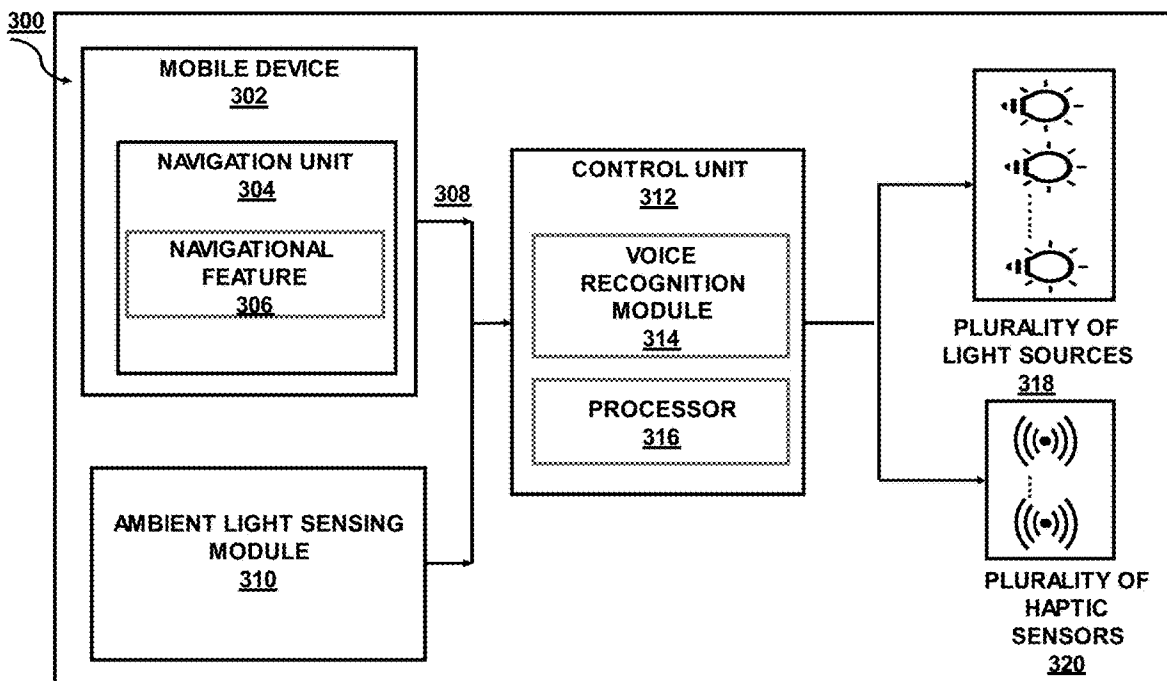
300

MOBILE DEVICE
302

NAVIGATION UNIT
304

NAVIGATIONAL FEATURE
306

308

AMBIENT LIGHT SENSING MODULE
310

CONTROL UNIT
312

VOICE RECOGNITION MODULE
314

PROCESSOR
316

PLURALITY OF LIGHT SOURCES
318

PLURALITY OF HAPTIC SENSORS
320